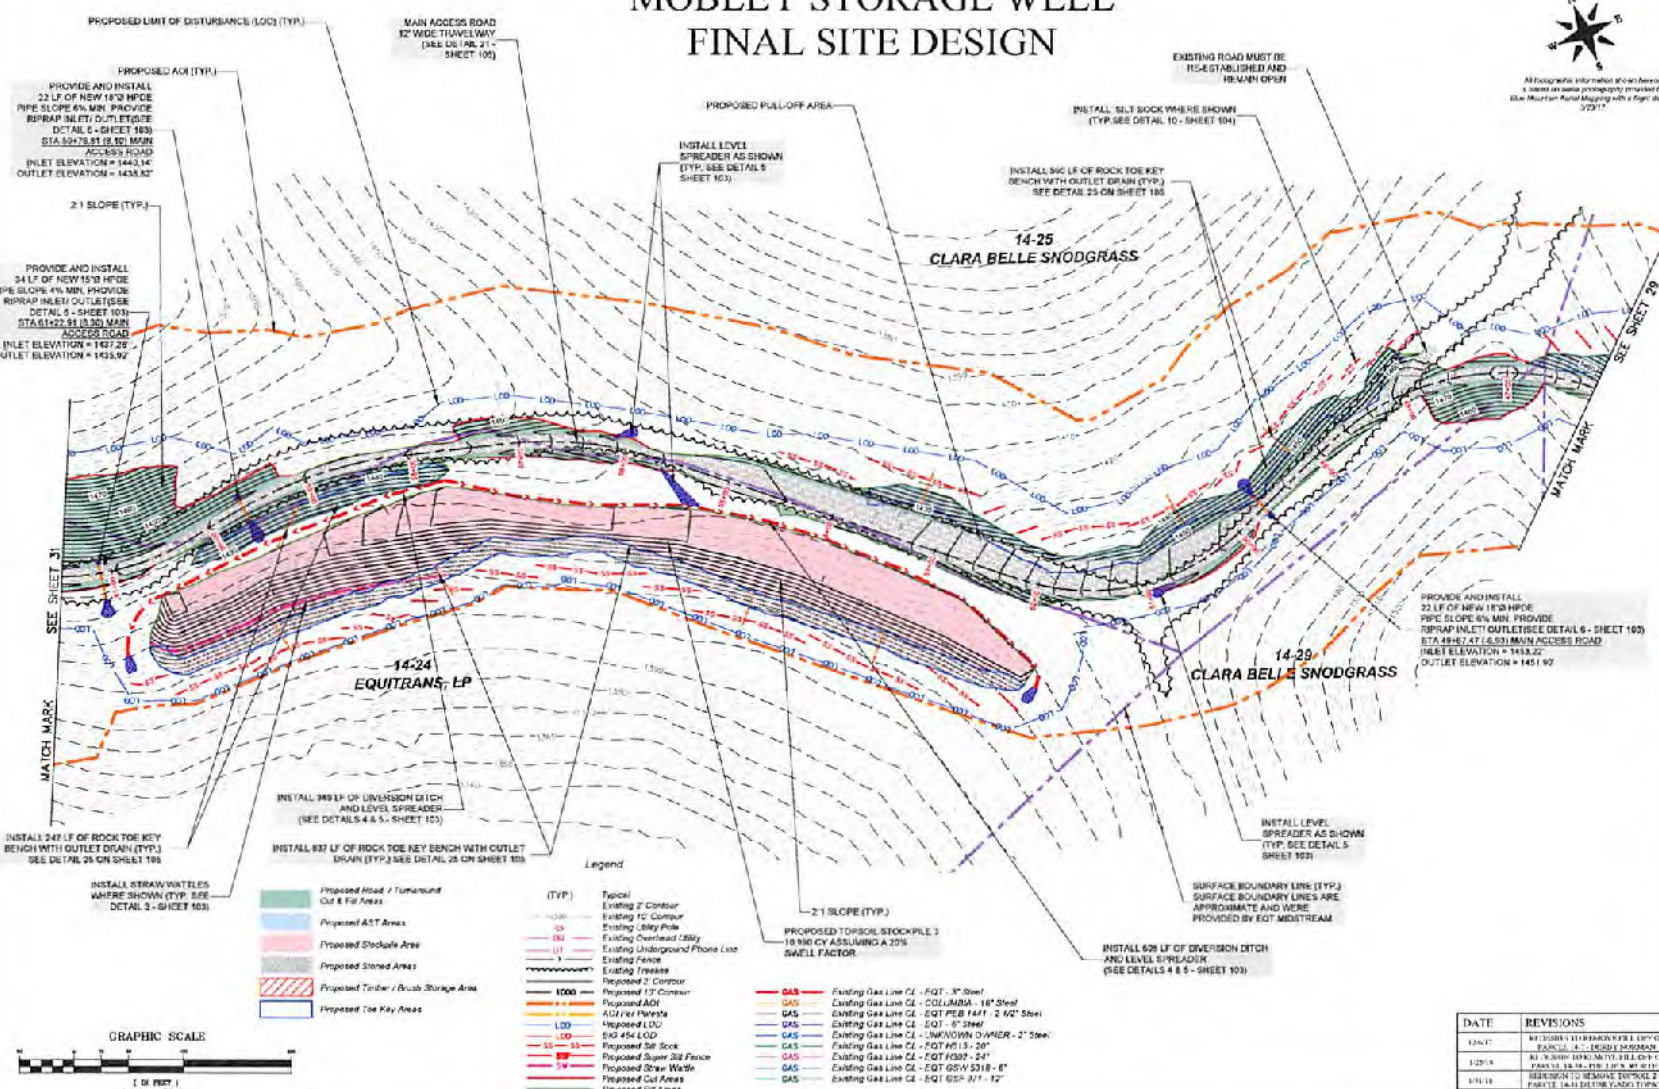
MOBLEY STORAGE WELL
FINAL SITE DESIGN

PROPOSED LIMIT OF DISTURBANCE (LOD) (TYP.)

MAIN ACCESS ROAD 12' WIDE TRAVELWAY (SEE DETAIL 21 - SHEET 105)

PROPOSED AOI (TYP.)

PROVIDE AND INSTALL 22 LF OF NEW 18"Ø HPDE PIPE SLOPE 6% MIN. PROVIDE RIPRAP INLET/ OUTLET(SEE DETAIL 6 - SHEET 103) STA 50+78.81 (8.10) MAIN ACCESS ROAD INLET ELEVATION = 1440.14' OUTLET ELEVATION = 1438.82'

2:1 SLOPE (TYP.)

PROVIDE AND INSTALL 34 LF OF NEW 15"Ø HPDE PIPE SLOPE 4% MIN. PROVIDE RIPRAP INLET/ OUTLET(SEE DETAIL 6 - SHEET 103) STA 61+22.91 (5.30) MAIN ACCESS ROAD INLET ELEVATION = 1437.28' OUTLET ELEVATION = 1435.92'

PROPOSED PULL-OFF AREA

INSTALL LEVEL SPREADER AS SHOWN (TYP. SEE DETAIL 5 SHEET 103)

EXISTING ROAD MUST BE RE-ESTABLISHED AND REMAIN OPEN

INSTALL SILT SOCK WHERE SHOWN (TYP. SEE DETAIL 10 - SHEET 104)

INSTALL 590 LF OF ROCK TOE KEY BENCH WITH OUTLET DRAIN (TYP.) SEE DETAIL 25 ON SHEET 105

All topographic information shown hereon is based on aerial photography provided by Blue Mountain Aerial Mapping with a flight date 3/23/17

14-25
CLARA BELLE SNODGRASS

SEE SHEET 29

MATCH MARK

SEE SHEET 31

MATCH MARK

14-24
EQUITRANS, LP

14-29
CLARA BELLE SNODGRASS

PROVIDE AND INSTALL 22 LF OF NEW 18"Ø HPDE PIPE SLOPE 6% MIN. PROVIDE RIPRAP INLET/ OUTLET(SEE DETAIL 6 - SHEET 103) STA 49+67.47 (-6.93) MAIN ACCESS ROAD INLET ELEVATION = 1453.22' OUTLET ELEVATION = 1451.92'

INSTALL 349 LF OF DIVERSION DITCH AND LEVEL SPREADER (SEE DETAILS 4 & 5 - SHEET 103)

INSTALL 249 LF OF ROCK TOE KEY BENCH WITH OUTLET DRAIN (TYP.) SEE DETAIL 25 ON SHEET 105

INSTALL 637 LF OF ROCK TOE KEY BENCH WITH OUTLET DRAIN (TYP.) SEE DETAIL 25 ON SHEET 105

INSTALL LEVEL SPREADER AS SHOWN (TYP. SEE DETAIL 5 SHEET 103)

INSTALL STRAW WATTLES WHERE SHOWN (TYP. SEE DETAIL 3 - SHEET 103)

2:1 SLOPE (TYP.)

PROPOSED TOPSOIL STOCKPILE 3 10,990 CY ASSUMING A 20% SWELL FACTOR

SURFACE BOUNDARY LINE (TYP.) SURFACE BOUNDARY LINES ARE APPROXIMATE AND WERE PROVIDED BY EQT MIDSTREAM

INSTALL 605 LF OF DIVERSION DITCH AND LEVEL SPREADER (SEE DETAILS 4 & 5 - SHEET 103)

Legend

Proposed Road / Turnaround Cut & Fill Areas
Proposed AST Areas
Proposed Stockpile Area
Proposed Stoned Areas
Proposed Timber / Brush Storage Area
Proposed Toe Key Areas

(TYP.) Typical
Existing 2' Contour
Existing 10' Contour
Existing Utility Pole
Existing Overhead Utility
Existing Underground Phone Line
Existing Fence
Existing Treeline
Proposed 2' Contour
Proposed 10' Contour
Proposed AOI
AOI Per Permits
Proposed LOD
BIG 454 LOD
Proposed Silt Sock
Proposed Super Silt Fence
Proposed Straw Wattle
Proposed Cut Areas

Existing Gas Line CL - EQT - 3" Steel
Existing Gas Line CL - COLUMBIA - 16" Steel
Existing Gas Line CL - EQT PEB 1441 - 2 1/2" Steel
Existing Gas Line CL - EQT - 6" Steel
Existing Gas Line CL - UNKNOWN OWNER - 2" Steel
Existing Gas Line CL - EQT H515 - 20"
Existing Gas Line CL - EQT H302 - 24"
Existing Gas Line CL - EQT GSW 5318 - 6"
Existing Gas Line CL - EQT GSW 971 - 12"

GRAPHIC SCALE
( IN FEET )

| DATE | REVISIONS |
|---|---|
| 12/6/17 | REDESIGN TO REMOVE FILL OFF OF PARCEL 14-7 - DERBY SNODGRASS |
| 1/25/18 | REDESIGN TO RELOCATE FILL OFF OF PARCEL 14-30 - FOR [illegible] |
| 3/1/18 | REDESIGN TO REMOVE TOPSOIL 2 PARCEL 14-31 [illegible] |